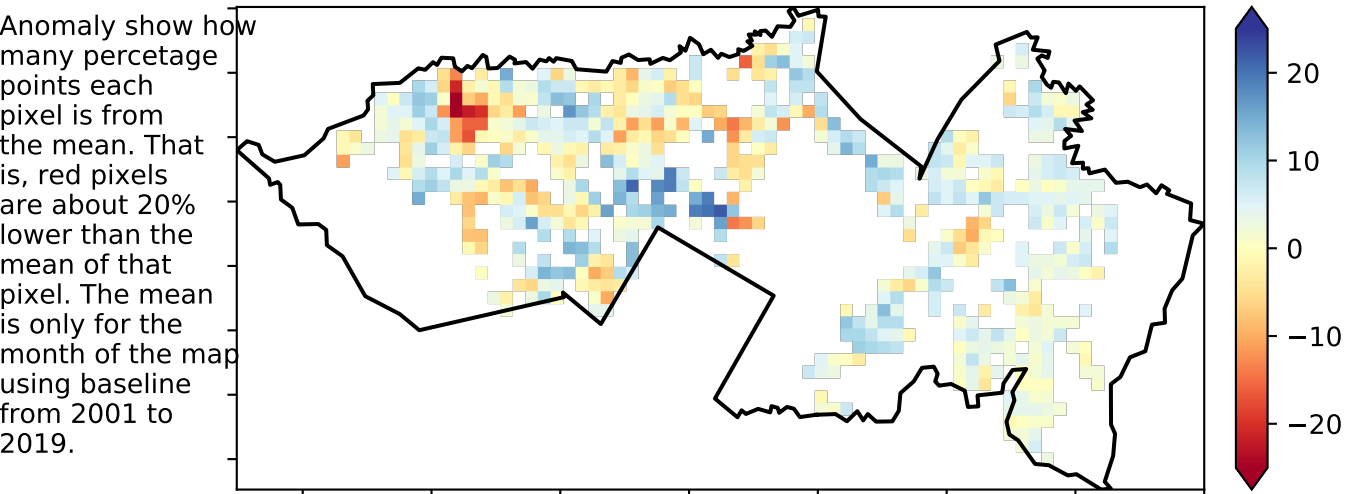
Anomaly show how many percetage points each pixel is from the mean. That is, red pixels are about 20% lower than the mean of that pixel. The mean is only for the month of the map using baseline from 2001 to 2019.

20
10
0
−10
−20